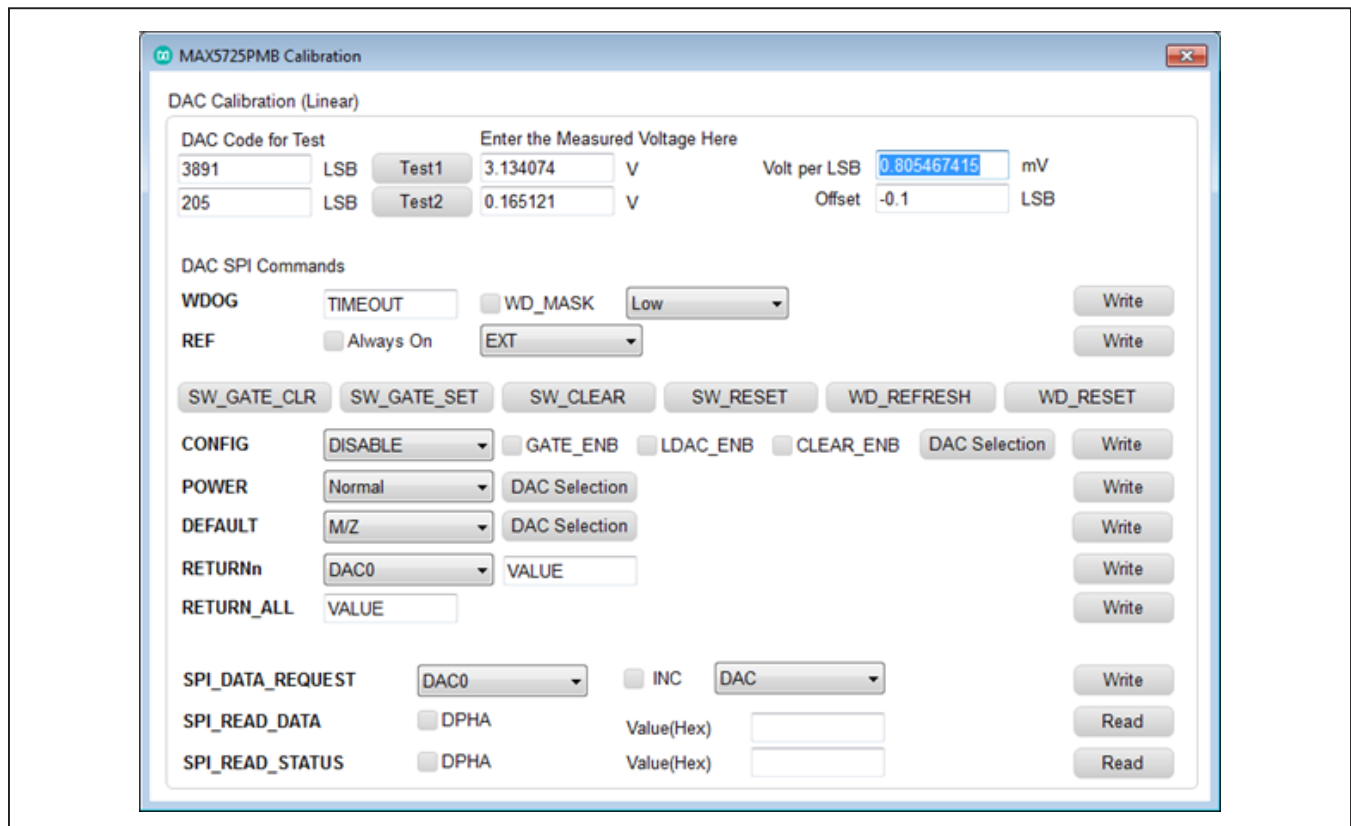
MAX5725PMB Calibration

DAC Calibration (Linear)

DAC Code for Test
3891 LSB Test1
205 LSB Test2

Enter the Measured Voltage Here
3.134074 V
0.165121 V

Volt per LSB 0.805467415 mV
Offset -0.1 LSB

DAC SPI Commands

WDOG TIMEOUT WD_MASK Low Write
REF Always On EXT Write

SW_GATE_CLR SW_GATE_SET SW_CLEAR SW_RESET WD_REFRESH WD_RESET

CONFIG DISABLE GATE_ENB LDAC_ENB CLEAR_ENB DAC Selection Write
POWER Normal DAC Selection Write
DEFAULT M/Z DAC Selection Write
RETURNn DAC0 VALUE Write
RETURN_ALL VALUE Write

SPI_DATA_REQUEST DAC0 INC DAC Write
SPI_READ_DATA DPHA Value(Hex) Read
SPI_READ_STATUS DPHA Value(Hex) Read